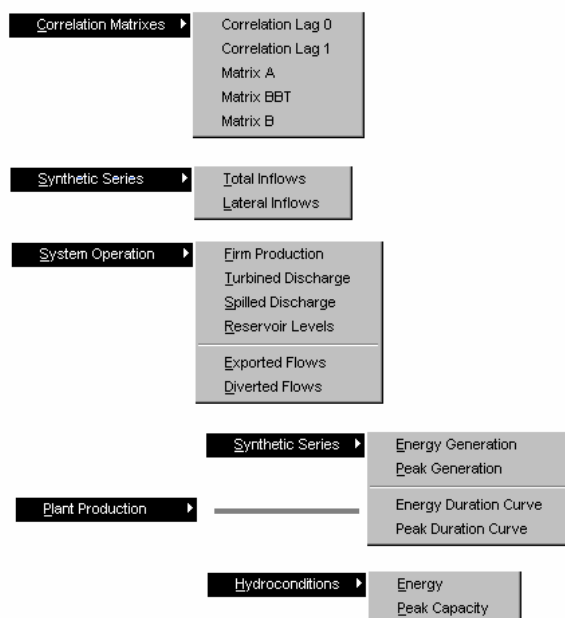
Correlation Matrixes
Correlation Lag 0
Correlation Lag 1
Matrix A
Matrix BBT
Matrix B

Synthetic Series
Total Inflows
Lateral Inflows

System Operation
Firm Production
Turbined Discharge
Spilled Discharge
Reservoir Levels
Exported Flows
Diverted Flows

Synthetic Series
Energy Generation
Peak Generation
Energy Duration Curve
Peak Duration Curve

Plant Production

Hydroconditions
Energy
Peak Capacity